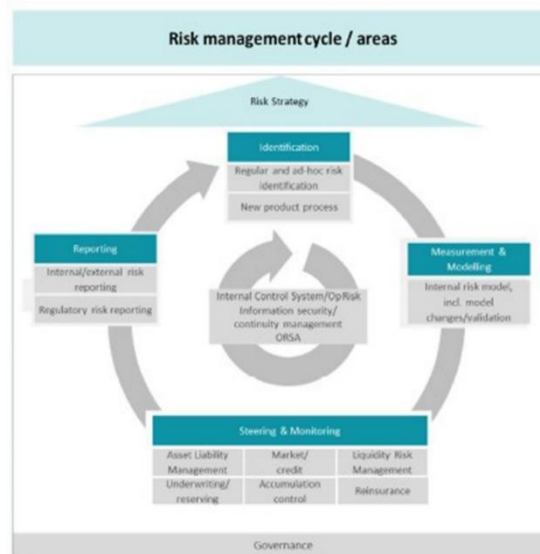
Risk management cycle / areas

Risk Strategy

Identification

Regular and ad-hoc risk identification

New product process

Reporting

Internal/external risk reporting

Regulatory risk reporting

Measurement & Modelling

Internal risk model, incl. model changes/validation

Internal Control System/OpRisk
Information security/ continuity management
ORSA

Steering & Monitoring

Asset Liability Management

Market/ credit

Liquidity Risk Management

Underwriting/ reserving

Accumulation control

Reinsurance

Governance